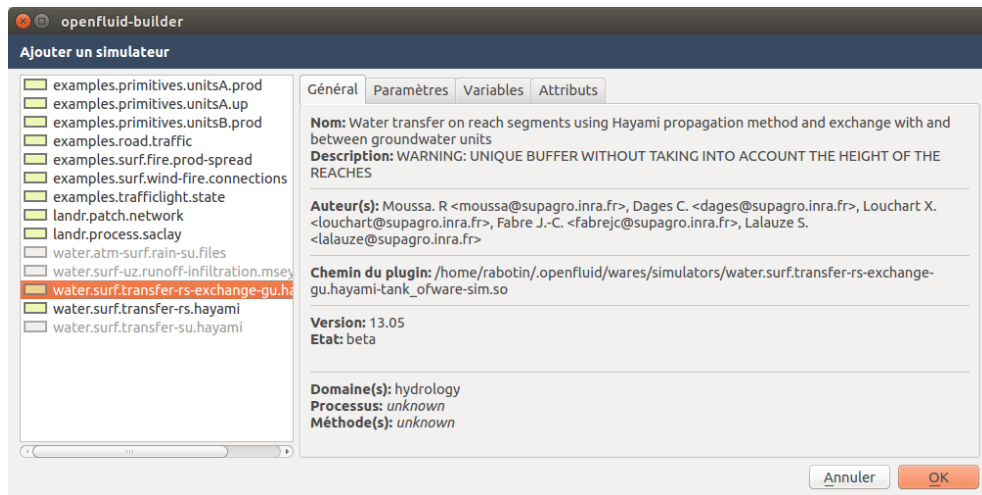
openfluid-builder

Ajouter un simulateur

examples.primitives.unitsA.prod
examples.primitives.unitsA.up
examples.primitives.unitsB.prod
examples.road.traffic
examples.surf.fire.prod-spread
examples.surf.wind-fire.connections
examples.trafficlight.state
landr.patch.network
landr.process.saclay
water.atm-surf.rain-su.files
water.surf-uz.runoff-infiltration.msey
water.surf.transfer-rs-exchange-gu.ha
water.surf.transfer-rs.hayami
water.surf.transfer-su.hayami

Général | Paramètres | Variables | Attributs

Nom: Water transfer on reach segments using Hayami propagation method and exchange with and between groundwater units
Description: WARNING: UNIQUE BUFFER WITHOUT TAKING INTO ACCOUNT THE HEIGHT OF THE REACHES

Auteur(s): Moussa. R <moussa@supagro.inra.fr>, Dages C. <dages@supagro.inra.fr>, Louchart X. <louchart@supagro.inra.fr>, Fabre J.-C. <fabrejc@supagro.inra.fr>, Lalauze S. <lalauze@supagro.inra.fr>

Chemin du plugin: /home/rabotin/.openfluid/wares/simulators/water.surf.transfer-rs-exchange-gu.hayami-tank_ofware-sim.so

Version: 13.05
Etat: beta

Domaine(s): hydrology
Processus: unknown
Méthode(s): unknown

Annuler
OK